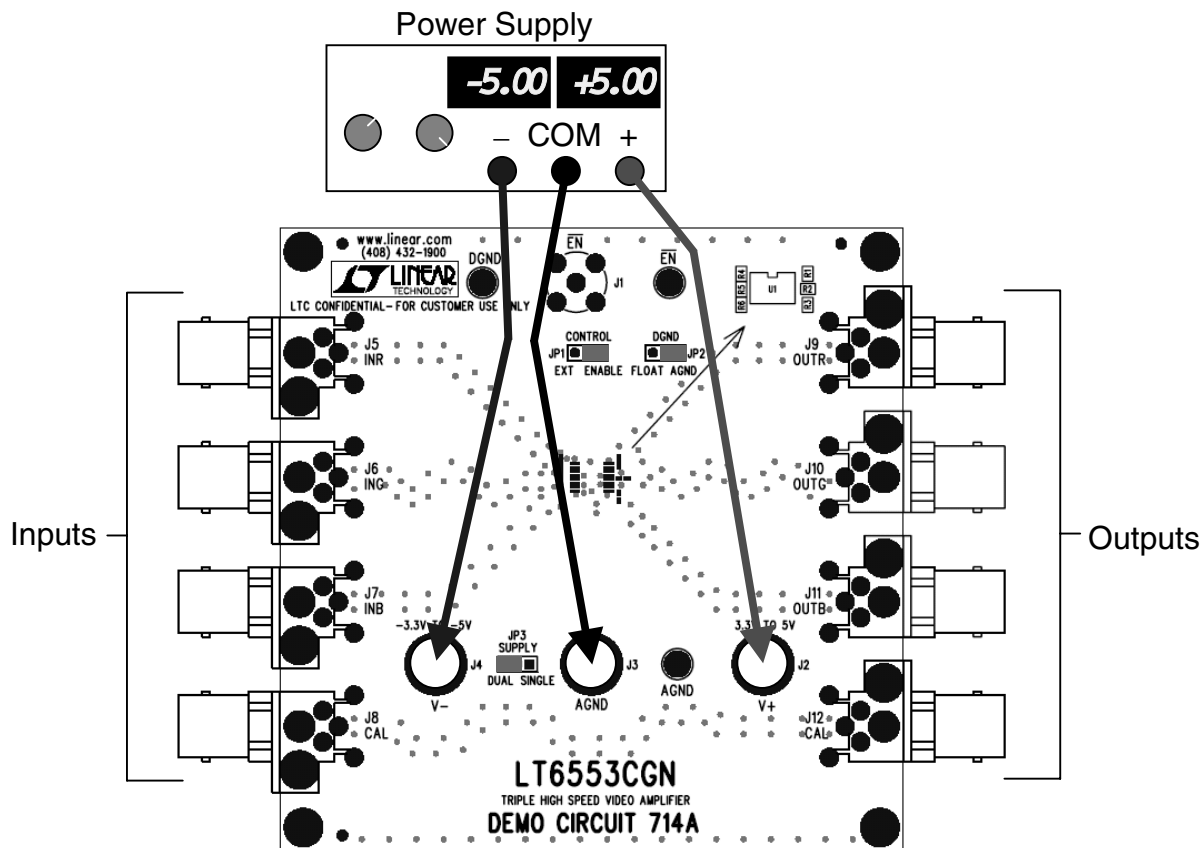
Power Supply

-5.00 +5.00

– COM +

www.linear.com
(408) 432-1900

LINEAR TECHNOLOGY

DGND

$\overline{EN}$

J1

$\overline{EN}$

R6 R5 R4

U1

R1
R2
R3

LTC CONFIDENTIAL- FOR CUSTOMER USE ONLY

CONTROL
JP1
EXT ENABLE

DGND
JP2
FLOAT AGND

J5
INR

J6
ING

J7
INB

J8
CAL

J9
OUTR

J10
OUTG

J11
OUTB

J12
CAL

Inputs

Outputs

–3.3V TO –5V

JP3
SUPPLY
DUAL SINGLE

3.3V TO 5V

J4
V–

J3
AGND

AGND

J2
V+

LT6553CGN
TRIPLE HIGH SPEED VIDEO AMPLIFIER
DEMO CIRCUIT 714A